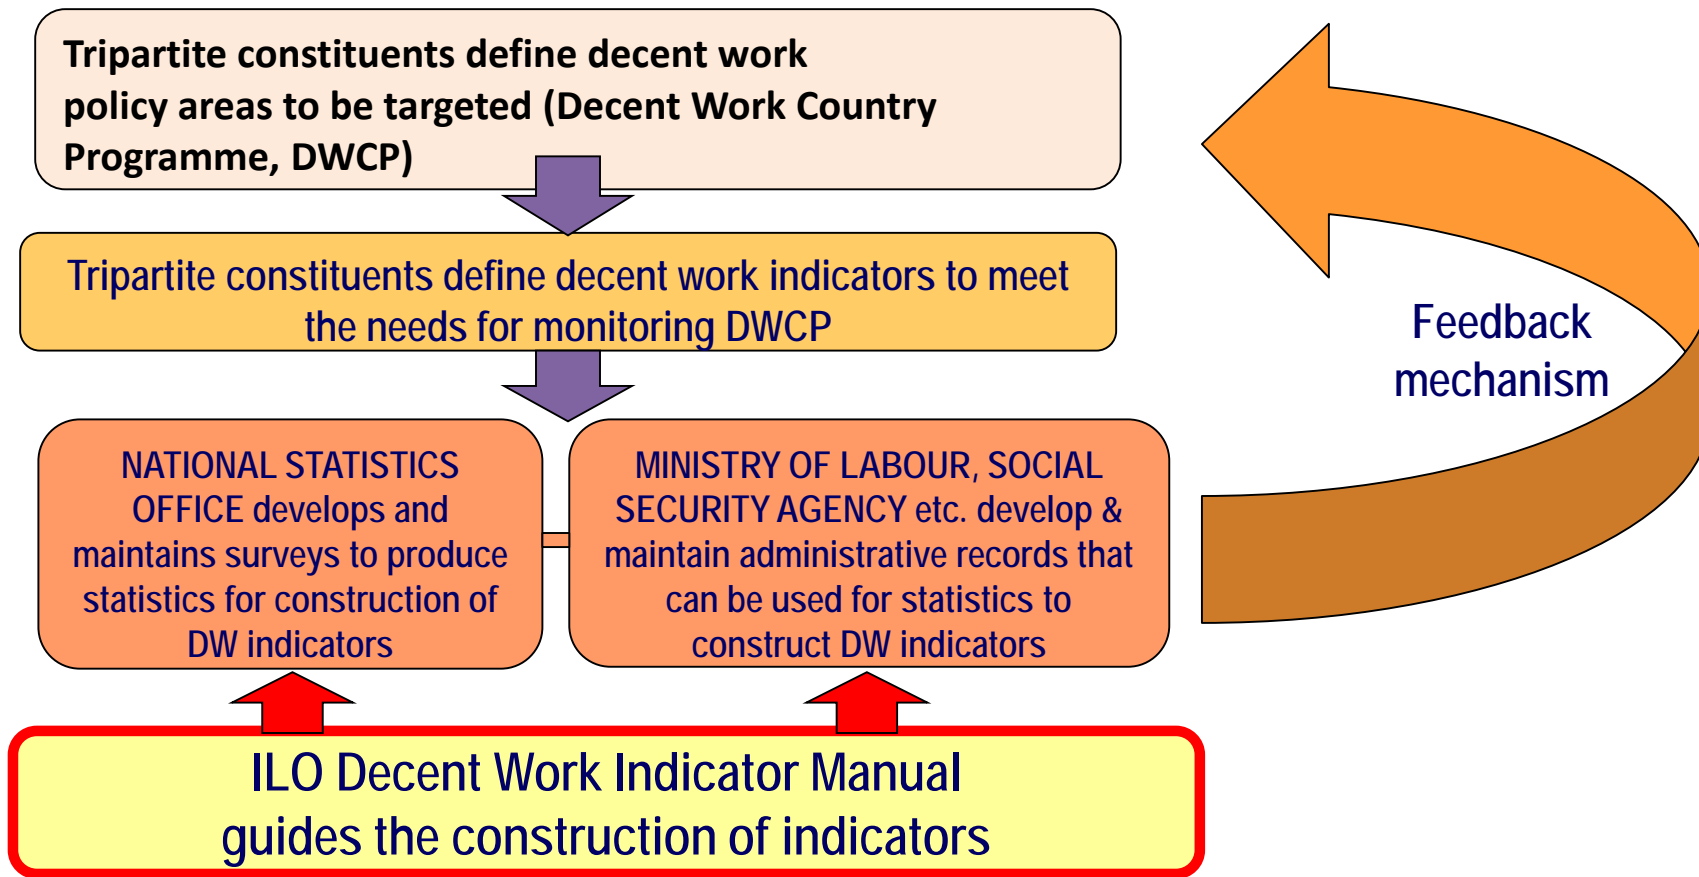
Tripartite constituents define decent work policy areas to be targeted (Decent Work Country Programme, DWCP)

Tripartite constituents define decent work indicators to meet the needs for monitoring DWCP

NATIONAL STATISTICS OFFICE develops and maintains surveys to produce statistics for construction of DW indicators

MINISTRY OF LABOUR, SOCIAL SECURITY AGENCY etc. develop & maintain administrative records that can be used for statistics to construct DW indicators

Feedback mechanism

ILO Decent Work Indicator Manual guides the construction of indicators